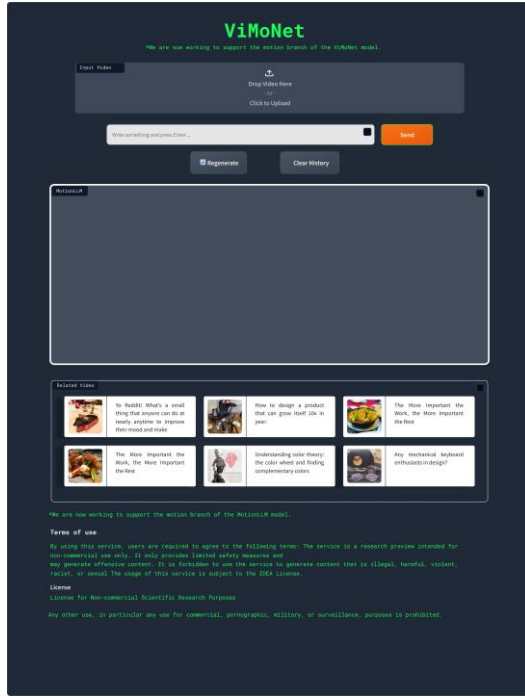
ViMoNet

*We are now working to support the motion branch of the ViMoNet model.

Input Video

Drop Video Here
or
Click to Upload

Write something and press Enter...

Send

Regenerate

Clear History

MotionLLM

Related Video

Yo Reddit! What's a small thing that anyone can do at nearly anytime to improve their mood and make

How to design a product that can grow itself 10x in year:

The More Important the Work, the More Important the Rest

The More Important the Work, the More Important the Rest

Understanding color theory: the color wheel and finding complementary colors

Any mechanical keyboard enthusiasts in design?

*We are now working to support the motion branch of the MotionLLM model.

Terms of use

By using this service, users are required to agree to the following terms: The service is a research preview intended for non-commercial use only. It only provides limited safety measures and may generate offensive content. It is forbidden to use the service to generate content that is illegal, harmful, violent, racist, or sexual The usage of this service is subject to the IDEA License.

License

License for Non-commercial Scientific Research Purposes

Any other use, in particular any use for commercial, pornographic, military, or surveillance, purposes is prohibited.